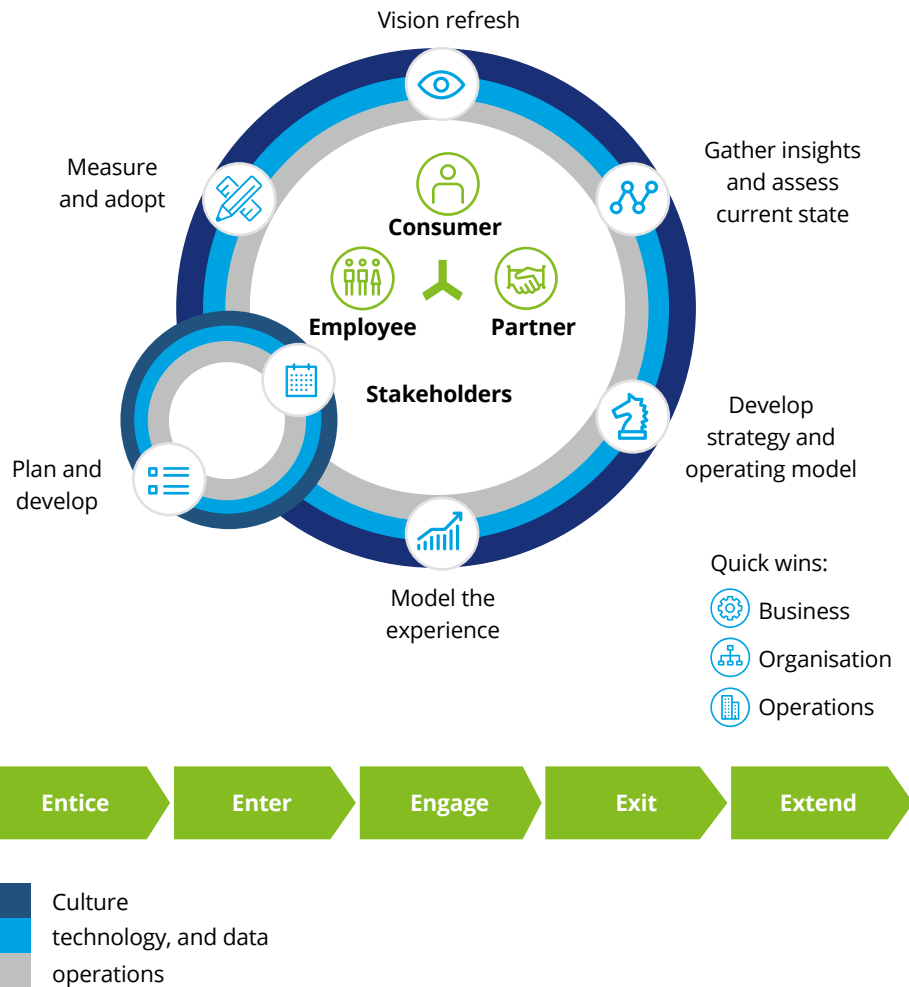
Vision refresh

Gather insights and assess current state

Develop strategy and operating model

Model the experience

Plan and develop

Measure and adopt

Consumer

Employee

Partner

Stakeholders

Quick wins:

Business

Organisation

Operations

Entice

Enter

Engage

Exit

Extend

Culture

technology, and data

operations